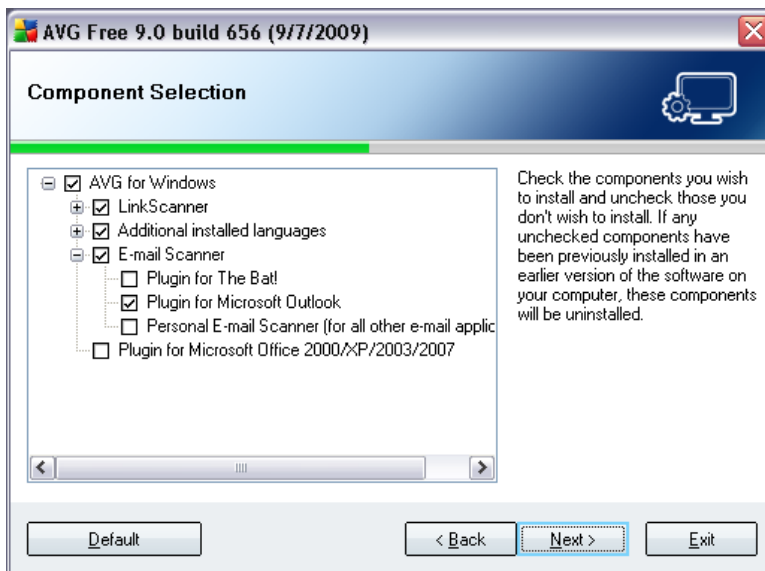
AVG Free 9.0 build 656 (9/7/2009)

Component Selection

AVG for Windows
LinkScanner
Additional installed languages
E-mail Scanner
Plugin for The Bat!
Plugin for Microsoft Outlook
Personal E-mail Scanner (for all other e-mail applic
Plugin for Microsoft Office 2000/XP/2003/2007

Check the components you wish to install and uncheck those you don't wish to install. If any unchecked components have been previously installed in an earlier version of the software on your computer, these components will be uninstalled.

Default

< Back

Next >

Exit